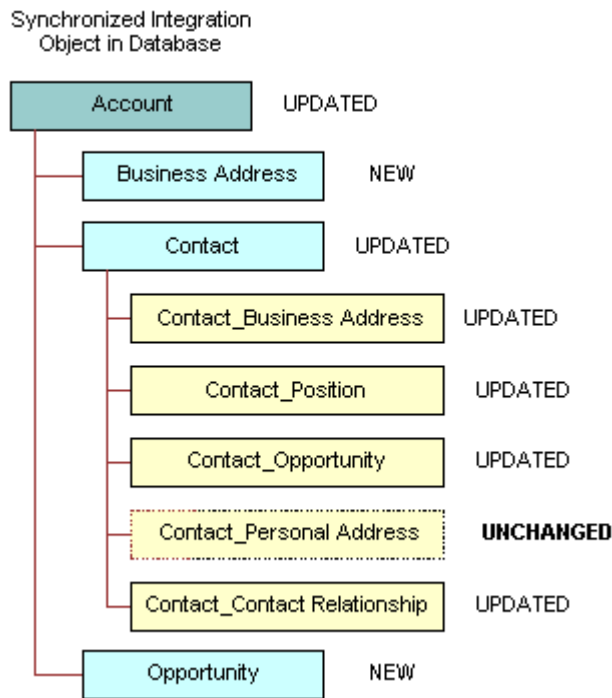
Synchronized Integration Object in Database

Account UPDATED

Business Address NEW

Contact UPDATED

Contact_Business Address UPDATED

Contact_Position UPDATED

Contact_Opportunity UPDATED

Contact_Personal Address **UNCHANGED**

Contact_Contact Relationship UPDATED

Opportunity NEW